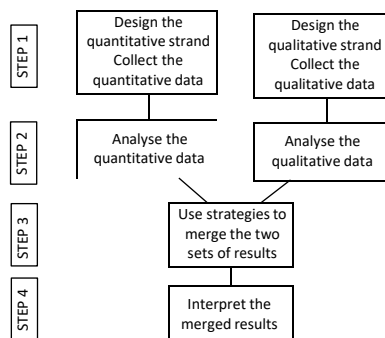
STEP 1

Design the quantitative strand
Collect the quantitative data

Design the qualitative strand
Collect the qualitative data

STEP 2

Analyse the quantitative data

Analyse the qualitative data

STEP 3

Use strategies to merge the two sets of results

STEP 4

Interpret the merged results